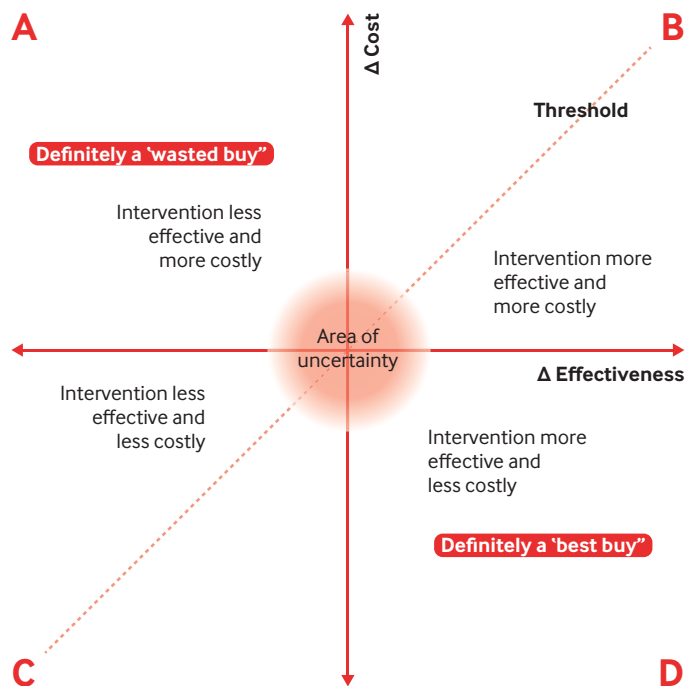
A

Δ Cost

B

Threshold

Definitely a 'wasted buy"

Intervention less effective and more costly

Intervention more effective and more costly

Area of uncertainty

Δ Effectiveness

Intervention less effective and less costly

Intervention more effective and less costly

Definitely a 'best buy"

C

D